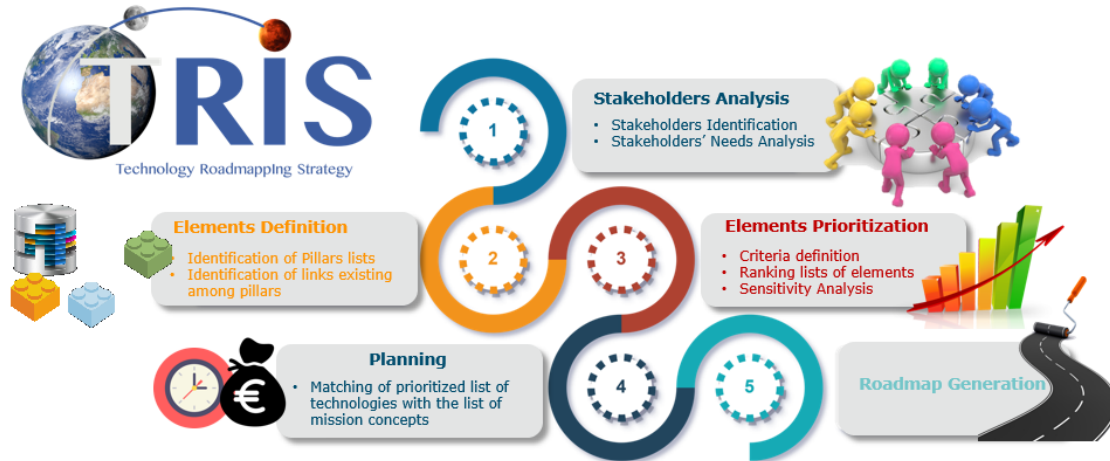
TRIS
Technology Roadmapping Strategy

1
Stakeholders Analysis
• Stakeholders Identification
• Stakeholders' Needs Analysis

Elements Definition
• Identification of Pillars lists
• Identification of links existing among pillars

2

3

Elements Prioritization
• Criteria definition
• Ranking lists of elements
• Sensitivity Analysis

Planning
• Matching of prioritized list of technologies with the list of mission concepts

4

5

Roadmap Generation